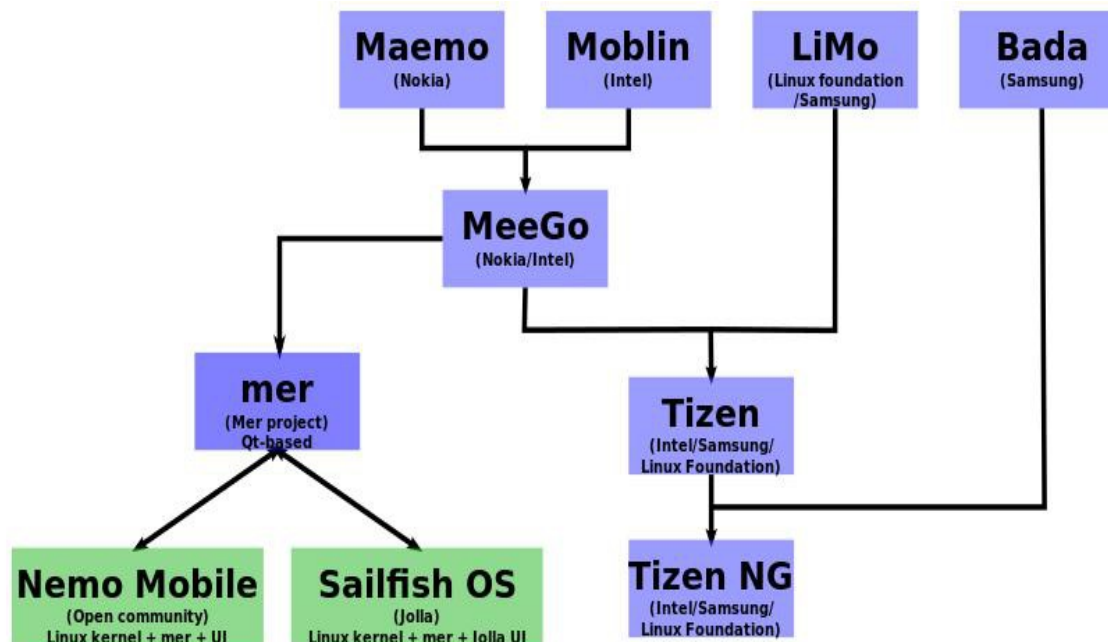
Maemo
(Nokia)

Moblin
(Intel)

LiMo
(Linux foundation /Samsung)

Bada
(Samsung)

MeeGo
(Nokia/Intel)

mer
(Mer project)
Qt-based

Tizen
(Intel/Samsung/ Linux Foundation)

Nemo Mobile
(Open community)
Linux kernel + mer + UI

Sailfish OS
(Jolla)
Linux kernel + mer + Jolla UI

Tizen NG
(Intel/Samsung/ Linux Foundation)